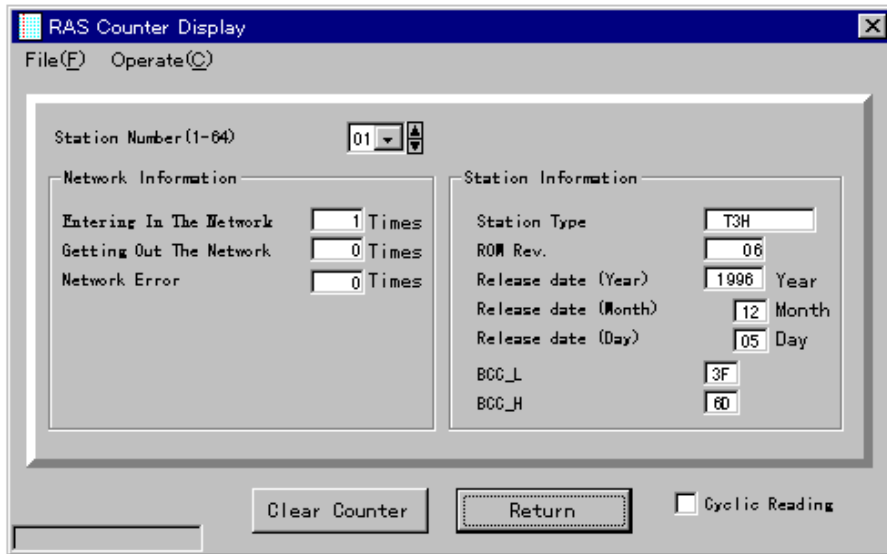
RAS Counter Display

File(F) Operate(C)

Station Number(1-64) 01

Network Information

Entering In The Network 1 Times

Getting Out The Network 0 Times

Network Error 0 Times

Station Information

Station Type T3H

ROM Rev. 06

Release date (Year) 1996 Year

Release date (Month) 12 Month

Release date (Day) 05 Day

BCC_L 3F

BCC_H 6D

Clear Counter

Return

Cyclic Reading